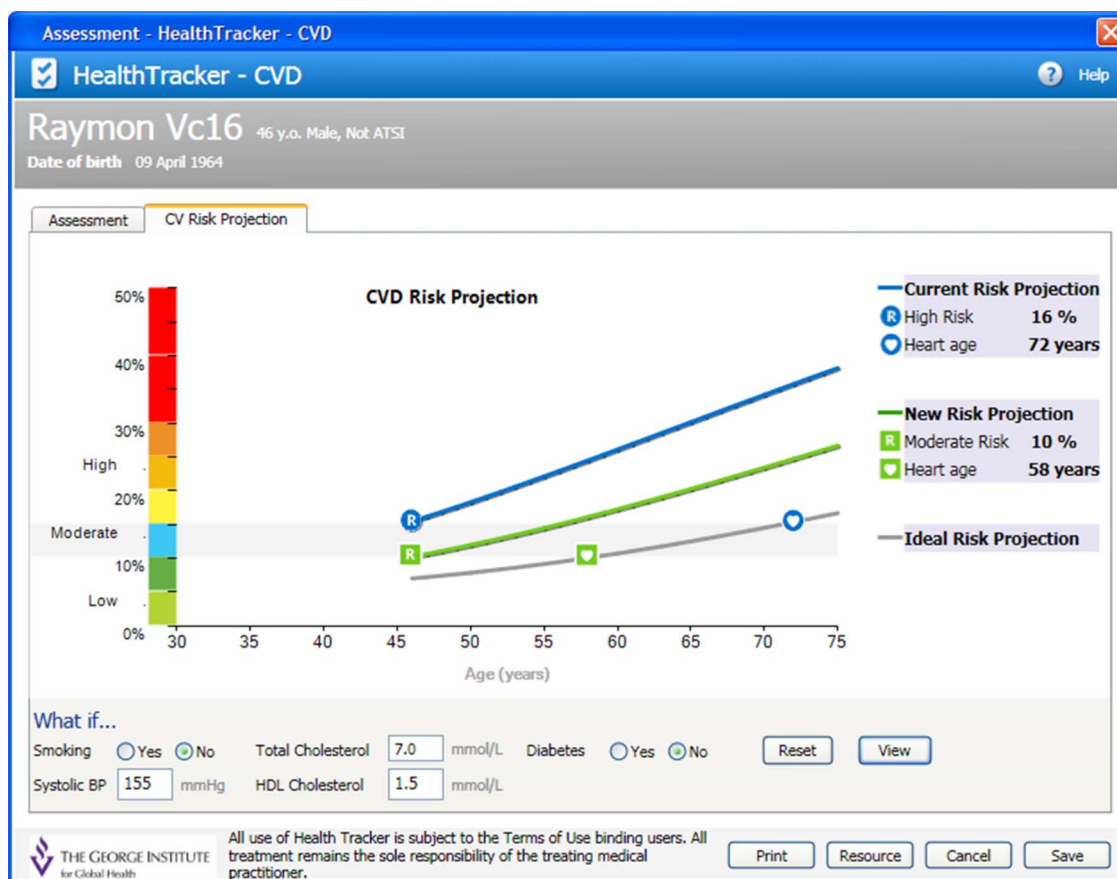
Assessment - HealthTracker - CVD

HealthTracker - CVD

Help

Raymon Vc16 46 y.o. Male, Not ATSI
Date of birth 09 April 1964

Assessment | CV Risk Projection

CVD Risk Projection

50%
40%
30%
High
20%
Moderate
10%
Low
0%

30 35 40 45 50 55 60 65 70 75
Age (years)

Current Risk Projection
High Risk 16 %
Heart age 72 years

New Risk Projection
Moderate Risk 10 %
Heart age 58 years

Ideal Risk Projection

What if...
Smoking Yes No
Systolic BP 155 mmHg
Total Cholesterol 7.0 mmol/L
HDL Cholesterol 1.5 mmol/L
Diabetes Yes No
Reset
View

THE GEORGE INSTITUTE for Global Health
All use of Health Tracker is subject to the Terms of Use binding users. All treatment remains the sole responsibility of the treating medical practitioner.

Print
Resource
Cancel
Save